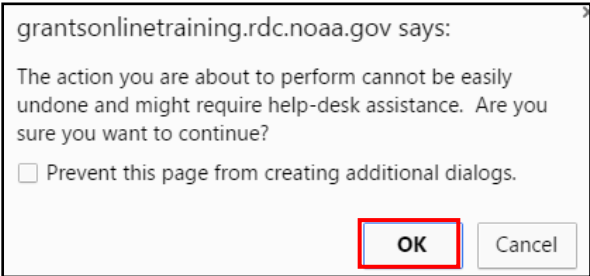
grantsonlinetraining.rdc.noaa.gov says:

The action you are about to perform cannot be easily undone and might require help-desk assistance. Are you sure you want to continue?

Prevent this page from creating additional dialogs.

OK

Cancel